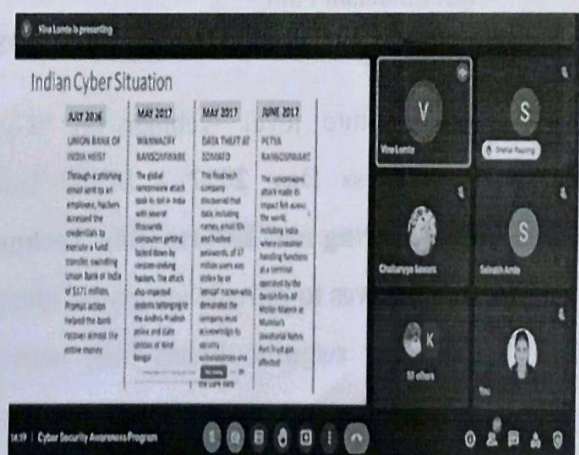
Vina Lamb is presenting

Indian Cyber Situation

JULY 2016

UNION BANK OF INDIA HEIST

Through a phishing email sent to an employee, hackers accessed the credentials to execute a fund transfer, swindling Union Bank of India of $171 million. Prompt action helped the bank recover almost the entire money

MAY 2017

WANNACRY RANSOMWARE

The global ransomware attack took its toll in India with several thousands computers getting locked down by ransom-seeking hackers. The attack also impacted systems belonging to the Andhra Pradesh police and state utilities of West Bengal

MAY 2017

DATA THEFT AT ZOMATO

The food tech company discovered that data, including names, email IDs and hashed passwords, of 17 million users was stolen by an 'ethical' hacker who demanded the company must acknowledge its security vulnerabilities and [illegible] the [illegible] dark web

JUNE 2017

PETYA RANSOMWARE

The ransomware attack made its impact felt across the world, including India where container handling functions at a terminal operated by the Danish firm AP Moller-Maersk at Mumbai's Jawaharlal Nehru Port Trust got affected

V

Vina Lamb

S

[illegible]

Chaitanya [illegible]

S

Saurabh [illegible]

K

51 others

You

14:19 | Cyber Security Awareness Program